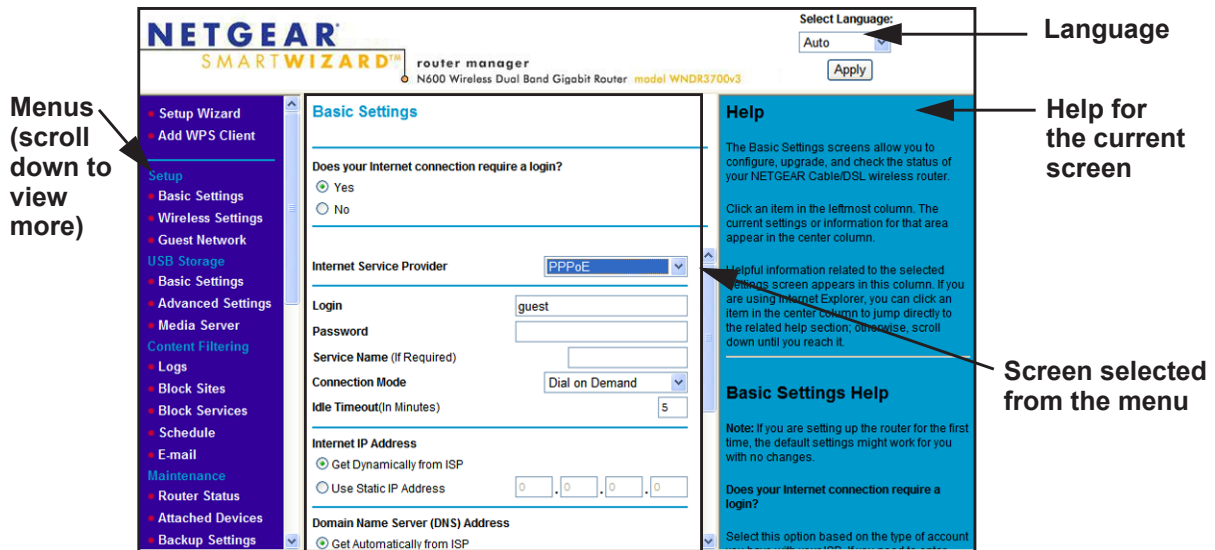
NETGEAR
SMARTWIZARD™
router manager
N600 Wireless Dual Band Gigabit Router model WNDR3700v3

Select Language:
Auto
Apply

Language

Menus (scroll down to view more)

Setup Wizard
Add WPS Client
Setup
Basic Settings
Wireless Settings
Guest Network
USB Storage
Basic Settings
Advanced Settings
Media Server
Content Filtering
Logs
Block Sites
Block Services
Schedule
E-mail
Maintenance
Router Status
Attached Devices
Backup Settings

Basic Settings

Does your Internet connection require a login?
Yes
No

Internet Service Provider PPPoE

Login guest
Password
Service Name (If Required)
Connection Mode Dial on Demand
Idle Timeout(In Minutes) 5

Internet IP Address
Get Dynamically from ISP
Use Static IP Address 0 . 0 . 0 . 0

Domain Name Server (DNS) Address
Get Automatically from ISP

Help

The Basic Settings screens allow you to configure, upgrade, and check the status of your NETGEAR Cable/DSL wireless router.

Click an item in the leftmost column. The current settings or information for that area appear in the center column.

Helpful information related to the selected settings screen appears in this column. If you are using Internet Explorer, you can click an item in the center column to jump directly to the related help section; otherwise, scroll down until you reach it.

Basic Settings Help

Note: If you are setting up the router for the first time, the default settings might work for you with no changes.

Does your Internet connection require a login?

Select this option based on the type of account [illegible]

Help for the current screen

Screen selected from the menu